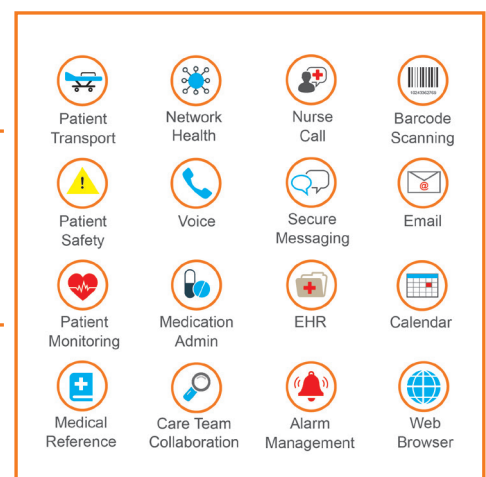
Patient Transport

Network Health

Nurse Call

Barcode Scanning

Patient Safety

Voice

Secure Messaging

Email

Patient Monitoring

Medication Admin

EHR

Calendar

Medical Reference

Care Team Collaboration

Alarm Management

Web Browser